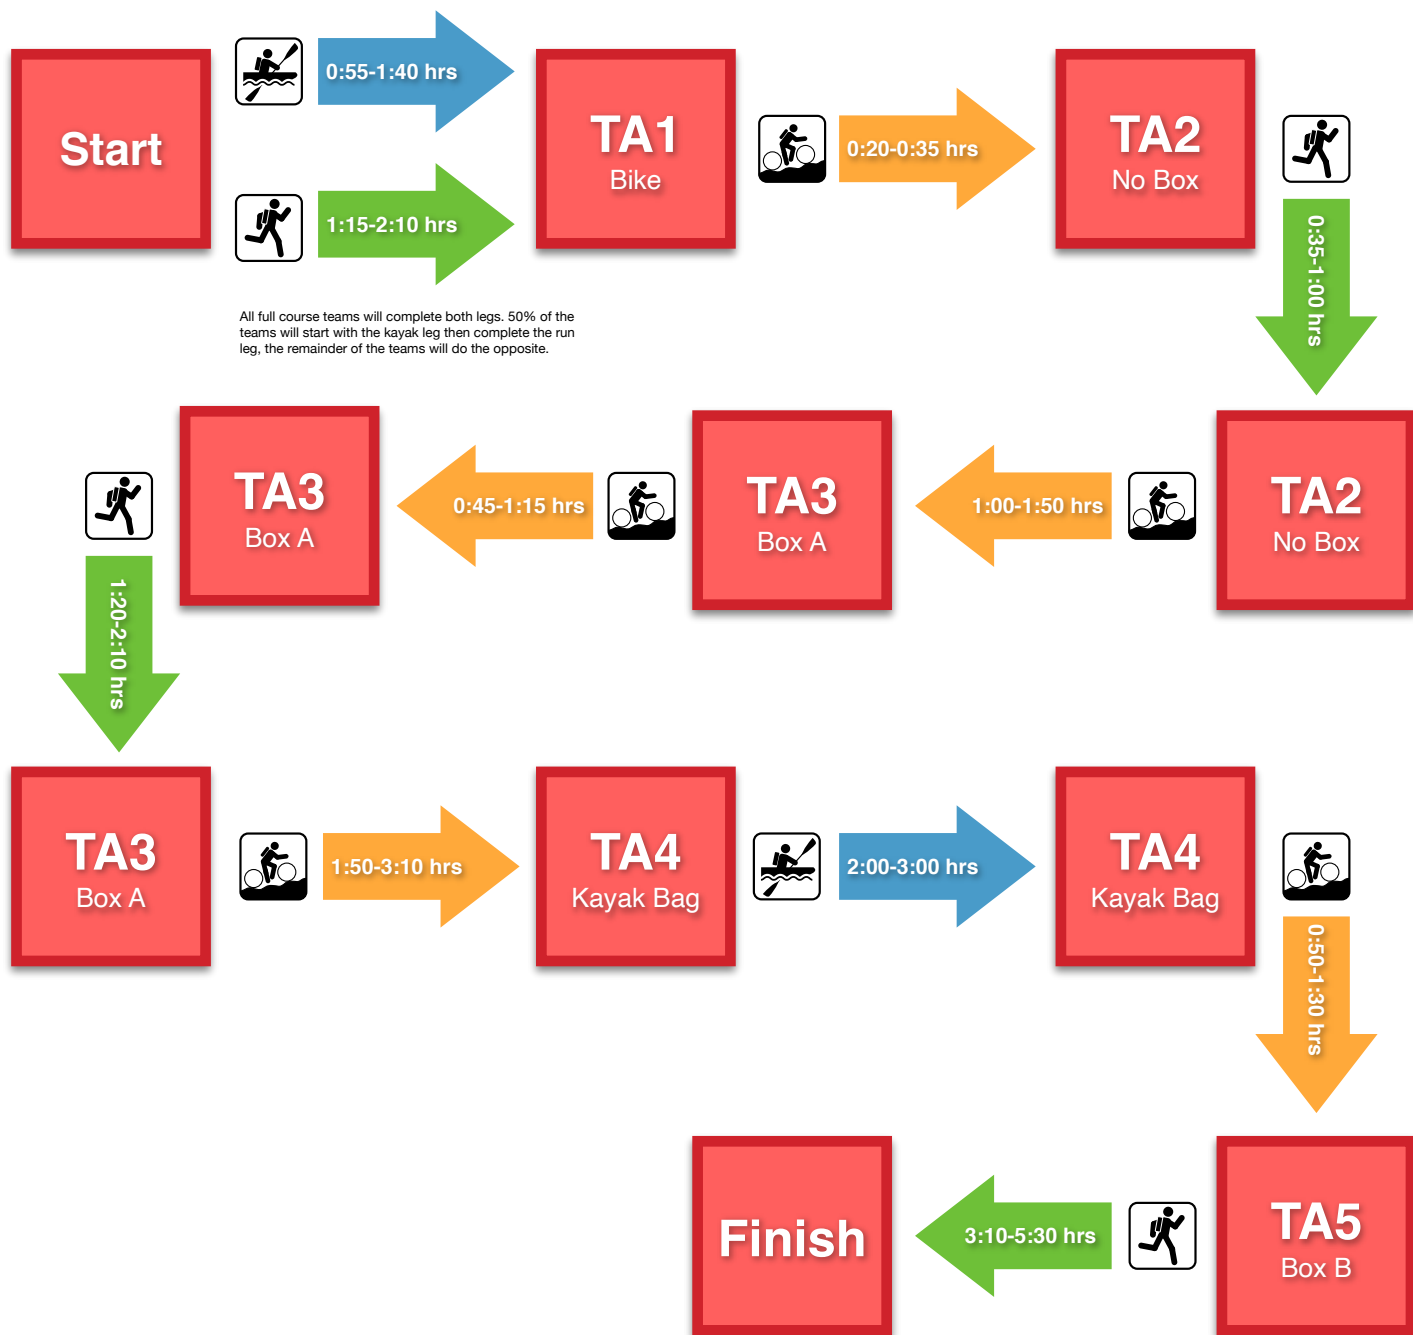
Start

0:55-1:40 hrs

1:15-2:10 hrs

All full course teams will complete both legs. 50% of the teams will start with the kayak leg then complete the run leg, the remainder of the teams will do the opposite.

TA1
Bike

0:20-0:35 hrs

TA2
No Box

0:35-1:00 hrs

TA2
No Box

1:00-1:50 hrs

TA3
Box A

0:45-1:15 hrs

TA3
Box A

1:20-2:10 hrs

TA3
Box A

1:50-3:10 hrs

TA4
Kayak Bag

2:00-3:00 hrs

TA4
Kayak Bag

0:50-1:30 hrs

TA5
Box B

3:10-5:30 hrs

Finish